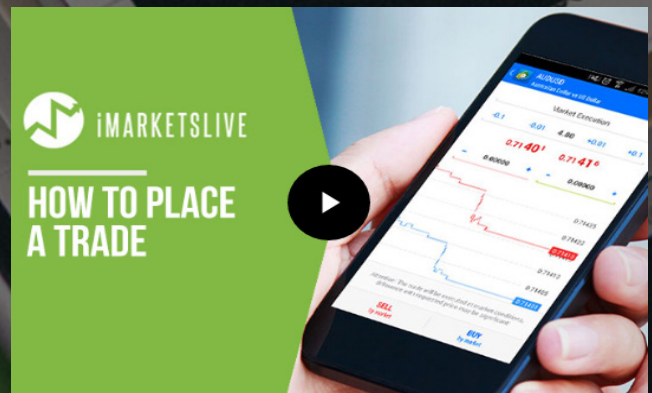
iMARKETSLIVE

HOW TO PLACE A TRADE

AUDUSD
Australian Dollar vs US Dollar
Market Execution
-0.1
-0.01
4.90
+0.01
+0.1
0.71 40
0.71 41
0.00000
0.00000
0.71435
0.71423
0.71413
Attention! The trade will be executed at market conditions, difference with requested price may be significant
SELL by market
BUY by market